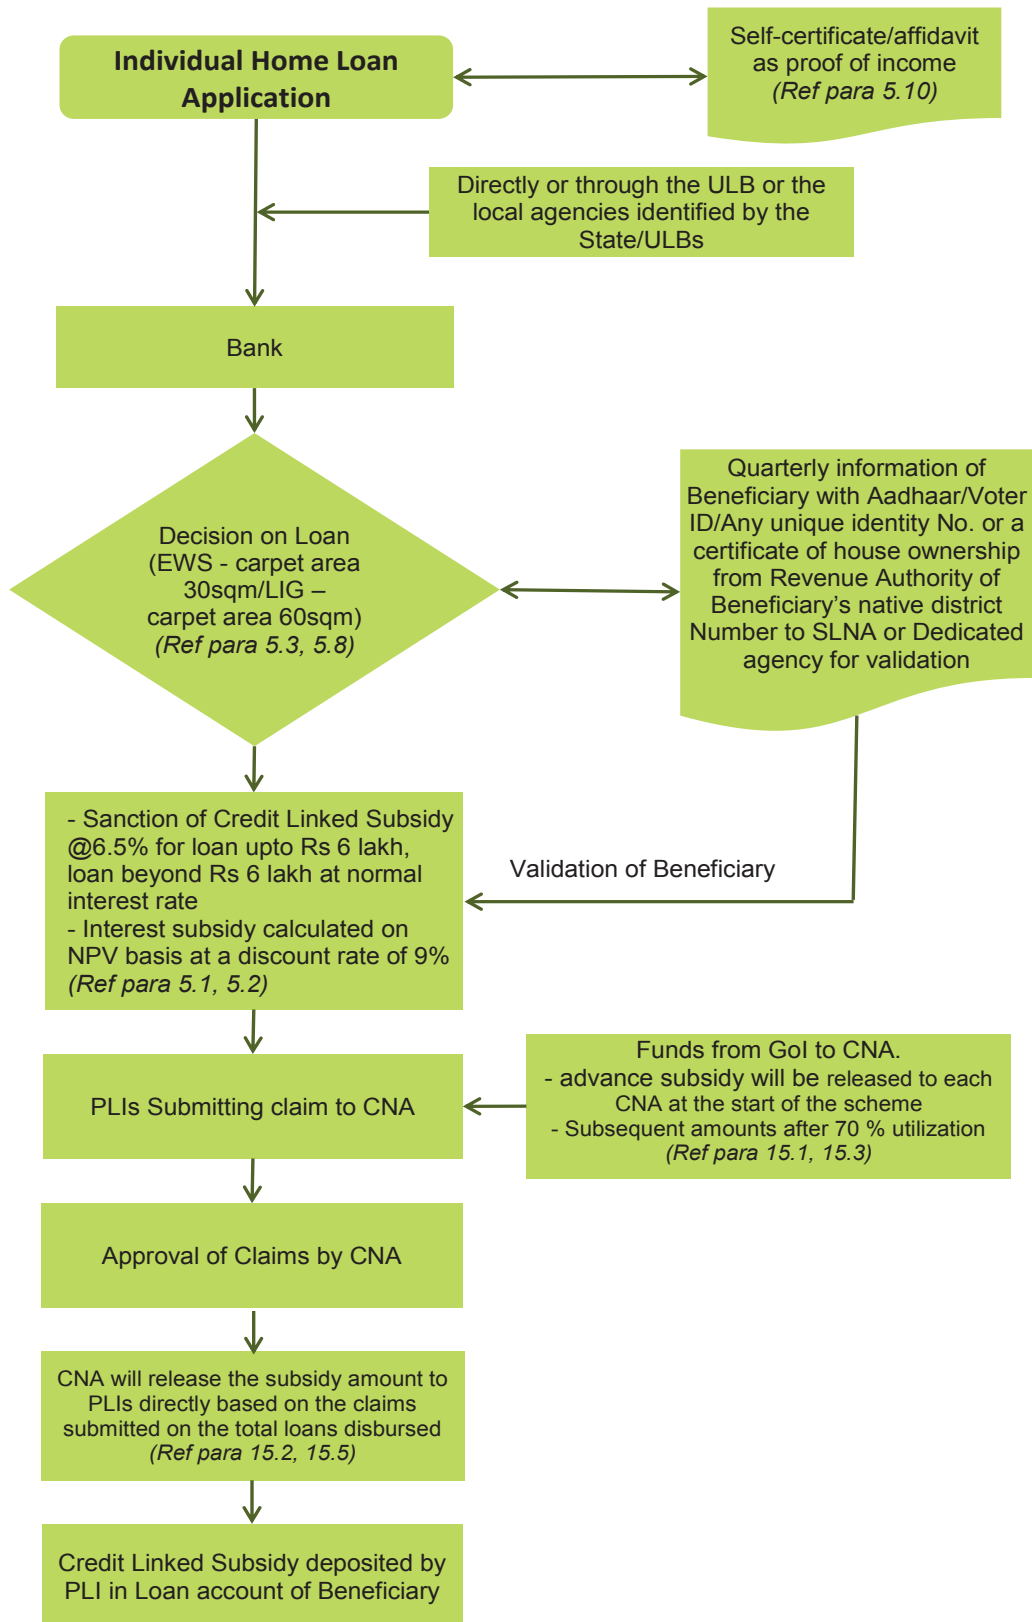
Individual Home Loan Application

Self-certificate/affidavit as proof of income
(Ref para 5.10)

Directly or through the ULB or the local agencies identified by the State/ULBs

Bank

Decision on Loan (EWS - carpet area 30sqm/LIG – carpet area 60sqm)
(Ref para 5.3, 5.8)

Quarterly information of Beneficiary with Aadhaar/Voter ID/Any unique identity No. or a certificate of house ownership from Revenue Authority of Beneficiary's native district Number to SLNA or Dedicated agency for validation

- Sanction of Credit Linked Subsidy @6.5% for loan upto Rs 6 lakh, loan beyond Rs 6 lakh at normal interest rate
- Interest subsidy calculated on NPV basis at a discount rate of 9%
(Ref para 5.1, 5.2)

Validation of Beneficiary

PLIs Submitting claim to CNA

Funds from GoI to CNA.
- advance subsidy will be released to each CNA at the start of the scheme
- Subsequent amounts after 70 % utilization
(Ref para 15.1, 15.3)

Approval of Claims by CNA

CNA will release the subsidy amount to PLIs directly based on the claims submitted on the total loans disbursed
(Ref para 15.2, 15.5)

Credit Linked Subsidy deposited by PLI in Loan account of Beneficiary